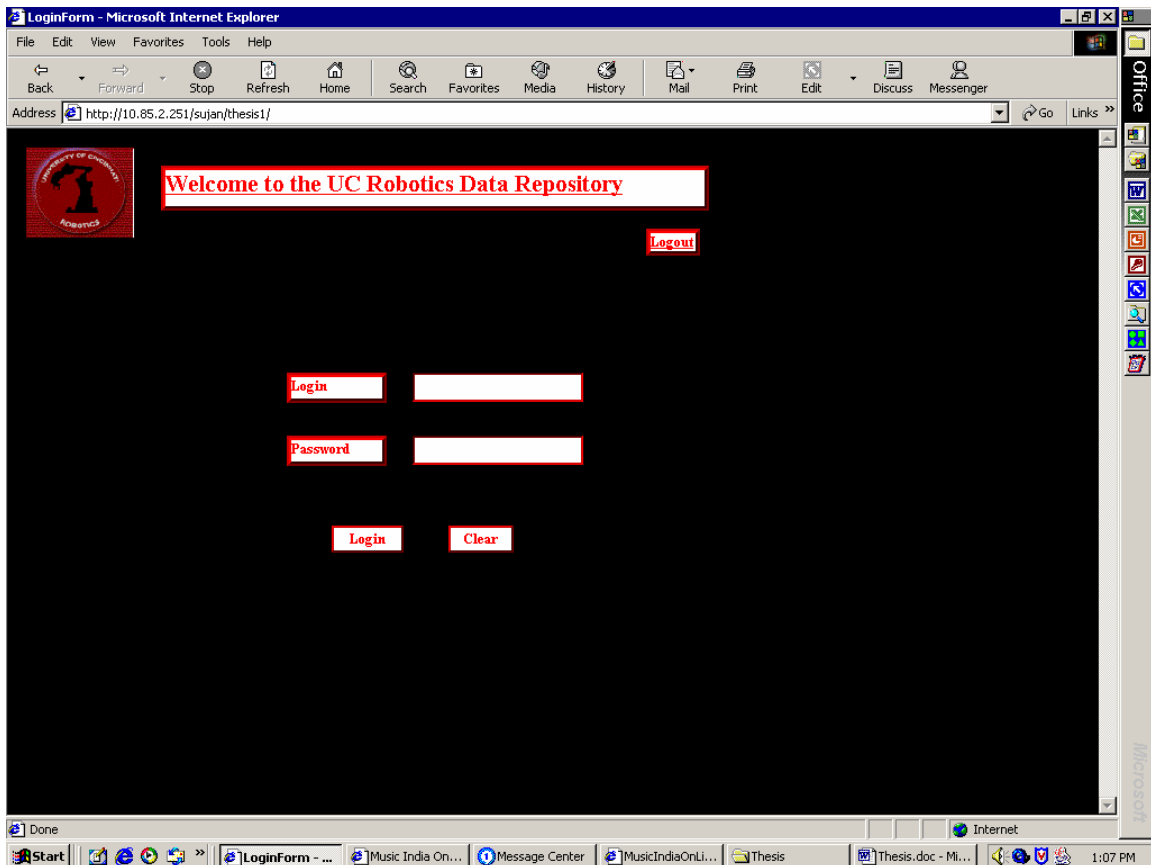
LoginForm - Microsoft Internet Explorer

File Edit View Favorites Tools Help

Back Forward Stop Refresh Home Search Favorites Media History Mail Print Edit Discuss Messenger

Address http://10.85.2.251/sujan/thesis1/ Go Links »

UNIVERSITY OF CINCINNATI ROBOTICS

Welcome to the UC Robotics Data Repository

Logout

Login

Password

Login Clear

Done Internet

Start LoginForm - ... Music India On... Message Center MusicIndiaOnLi... Thesis Thesis.doc - Mi... 1:07 PM

Office

Microsoft